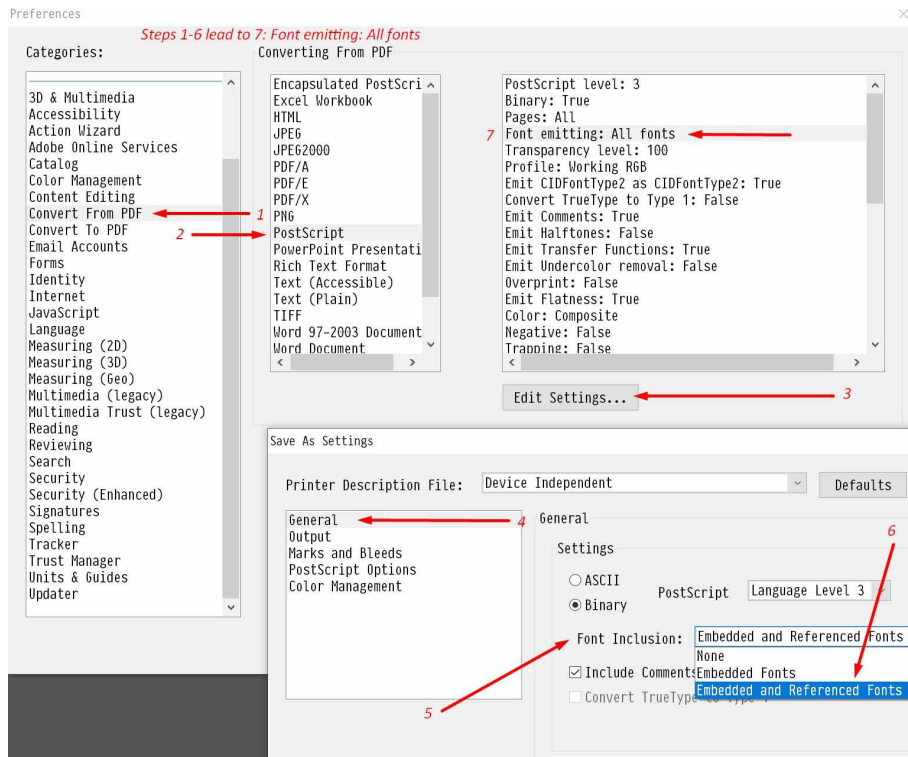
Preferences

Steps 1-6 lead to 7: Font emitting: All fonts

Categories:

3D & Multimedia
Accessibility
Action Wizard
Adobe Online Services
Catalog
Color Management
Content Editing
Convert From PDF
Convert To PDF
Email Accounts
Forms
Identity
Internet
JavaScript
Language
Measuring (2D)
Measuring (3D)
Measuring (Geo)
Multimedia (legacy)
Multimedia Trust (legacy)
Reading
Reviewing
Search
Security
Security (Enhanced)
Signatures
Spelling
Tracker
Trust Manager
Units & Guides
Updater

1
2

Converting From PDF

Encapsulated PostScri
Excel Workbook
HTML
JPEG
JPEG2000
PDF/A
PDF/E
PDF/X
PNG
PostScript
PowerPoint Presentati
Rich Text Format
Text (Accessible)
Text (Plain)
TIFF
Word 97-2003 Document
Word Document

PostScript level: 3
Binary: True
Pages: All
Font emitting: All fonts
Transparency level: 100
Profile: Working RGB
Emit CIDFontType2 as CIDFontType2: True
Convert TrueType to Type 1: False
Emit Comments: True
Emit Halftones: False
Emit Transfer Functions: True
Emit Undercolor removal: False
Overprint: False
Emit Flatness: True
Color: Composite
Negative: False
Trapping: False

7

Edit Settings...

3

Save As Settings

Printer Description File: Device Independent

Defaults

General
Output
Marks and Bleeds
PostScript Options
Color Management

4

General

Settings

ASCII
Binary

PostScript Language Level 3

6

Font Inclusion: Embedded and Referenced Fonts
None
Embedded Fonts
Embedded and Referenced Fonts

Include Comments
Convert TrueType to Type 1

5